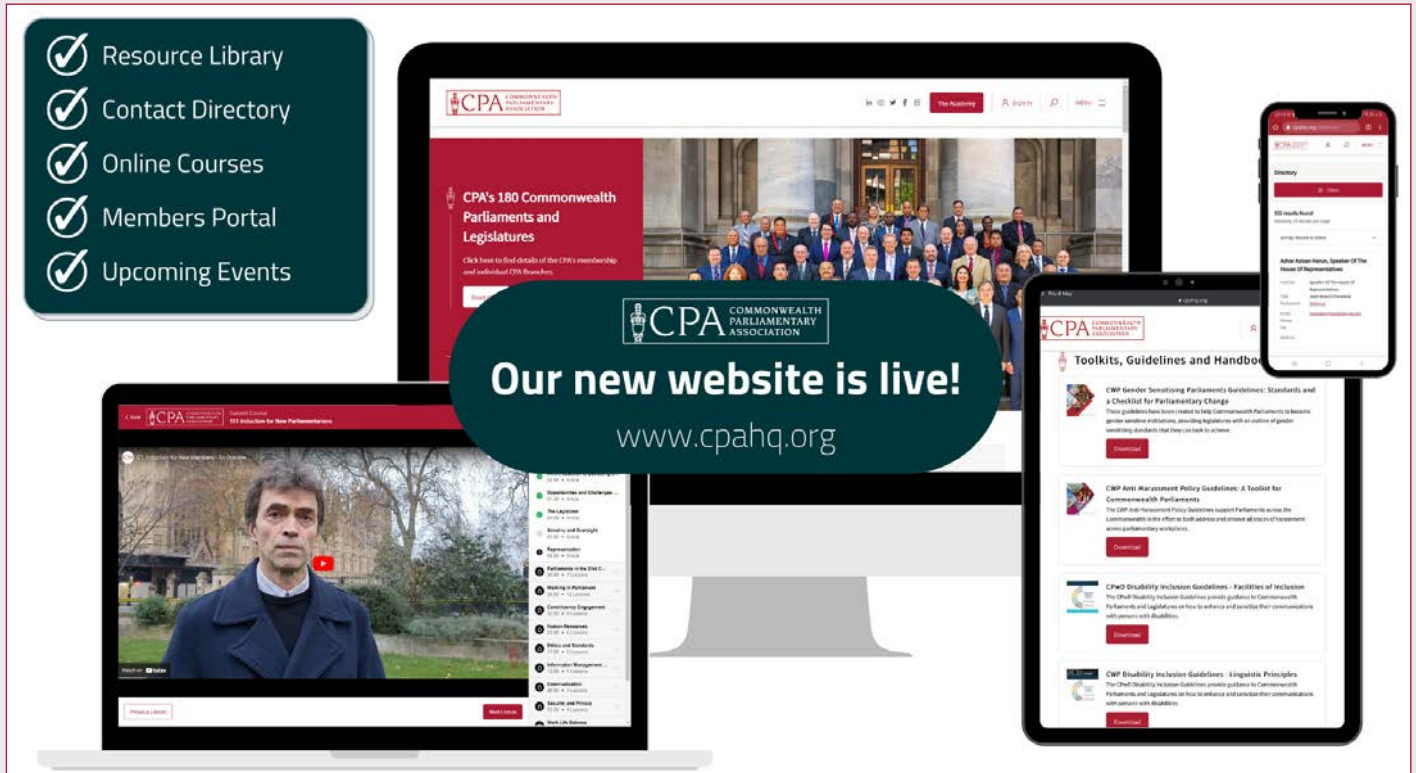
Resource Library
Contact Directory
Online Courses
Members Portal
Upcoming Events

CPA COMMONWEALTH PARLIAMENTARY ASSOCIATION

The Academy

SIGN IN

MENU

CPA's 180 Commonwealth Parliaments and Legislatures

Click here to find details of the CPA's membership and individual CPA Branches.

CPA COMMONWEALTH PARLIAMENTARY ASSOCIATION

Our new website is live!

www.cpahq.org

CPA COMMONWEALTH PARLIAMENTARY ASSOCIATION

Current Course
101 Induction for New Parliamentarians

Opportunities and Challenges

The Legislator

Scrutiny and Oversight

Representation

Parliaments in the 21st C...

Working in Parliament

Constituency Engagement

Student Resources

Ethics and Standards

Information Management

Communication

Security and Privacy

Work Life Balance

Previous Lesson

Next Lesson

Watch on YouTube

CPA COMMONWEALTH PARLIAMENTARY ASSOCIATION

Toolkits, Guidelines and Handbo

CWP Gender Sensitising Parliaments Guidelines: Standards and a Checklist for Parliamentary Change

These guidelines have been created to help Commonwealth Parliaments to become gender sensitive institutions, providing legislatures with an outline of gender sensitising standards that they can look to achieve.

Download

CWP Anti Harassment Policy Guidelines: A Toolkit for Commonwealth Parliaments

The CWP Anti-Harassment Policy Guidelines support Parliaments across the Commonwealth in the effort to both address and remove all traces of harassment across parliamentary workplaces.

Download

CPwD Disability Inclusion Guidelines - Facilities of Inclusion

The CPwD Disability Inclusion Guidelines provide guidance to Commonwealth Parliaments and Legislatures on how to enhance and sensitise their communications with persons with disabilities.

Download

CWP Disability Inclusion Guidelines - Linguistic Principles

The CPwD Disability Inclusion Guidelines provide guidance to Commonwealth Parliaments and Legislatures on how to enhance and sensitise their communications with persons with disabilities.

Download

Directory

Filter

Azhar Azizan Harun, Speaker Of The House Of Representatives